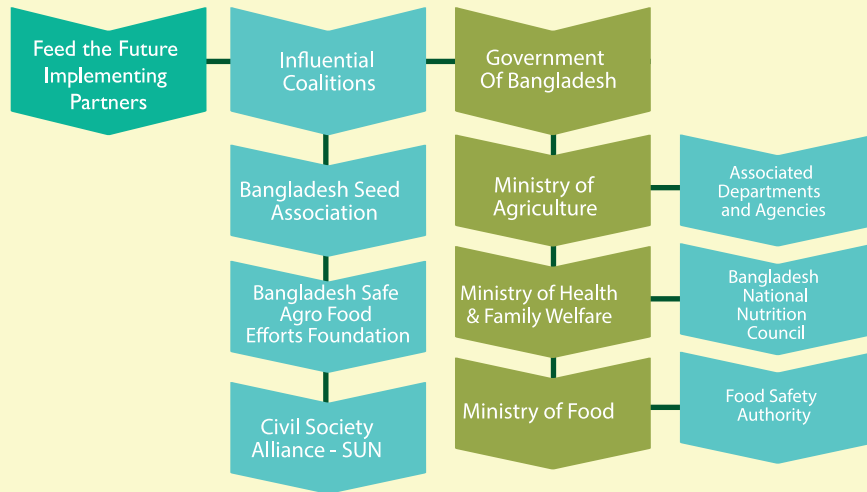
Feed the Future Implementing Partners

Influential Coalitions

Bangladesh Seed Association

Bangladesh Safe Agro Food Efforts Foundation

Civil Society Alliance - SUN

Government Of Bangladesh

Ministry of Agriculture

Ministry of Health & Family Welfare

Ministry of Food

Associated Departments and Agencies

Bangladesh National Nutrition Council

Food Safety Authority